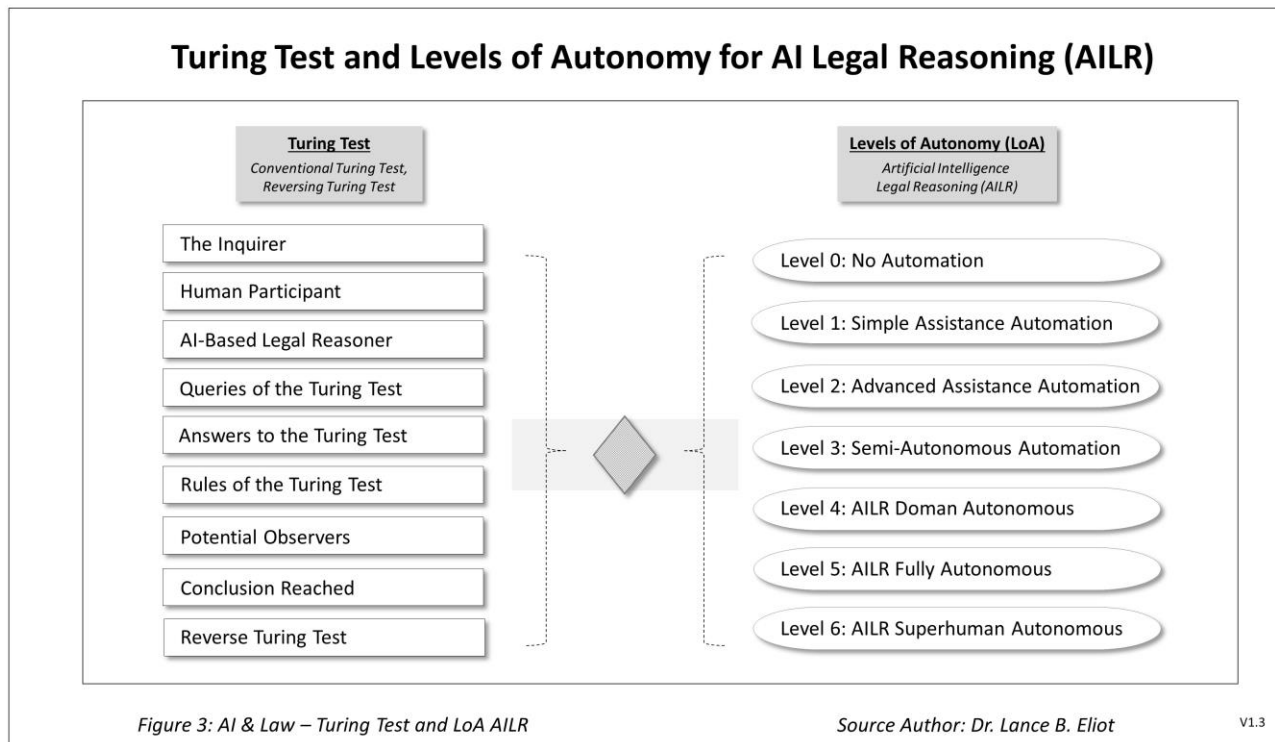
Turing Test and Levels of Autonomy for AI Legal Reasoning (AILR)

Turing Test
Conventional Turing Test, Reversing Turing Test

The Inquirer
Human Participant
AI-Based Legal Reasoner
Queries of the Turing Test
Answers to the Turing Test
Rules of the Turing Test
Potential Observers
Conclusion Reached
Reverse Turing Test

Levels of Autonomy (LoA)
Artificial Intelligence Legal Reasoning (AILR)

Level 0: No Automation
Level 1: Simple Assistance Automation
Level 2: Advanced Assistance Automation
Level 3: Semi-Autonomous Automation
Level 4: AILR Doman Autonomous
Level 5: AILR Fully Autonomous
Level 6: AILR Superhuman Autonomous

Figure 3: AI & Law – Turing Test and LoA AILR

Source Author: Dr. Lance B. Eliot

V1.3